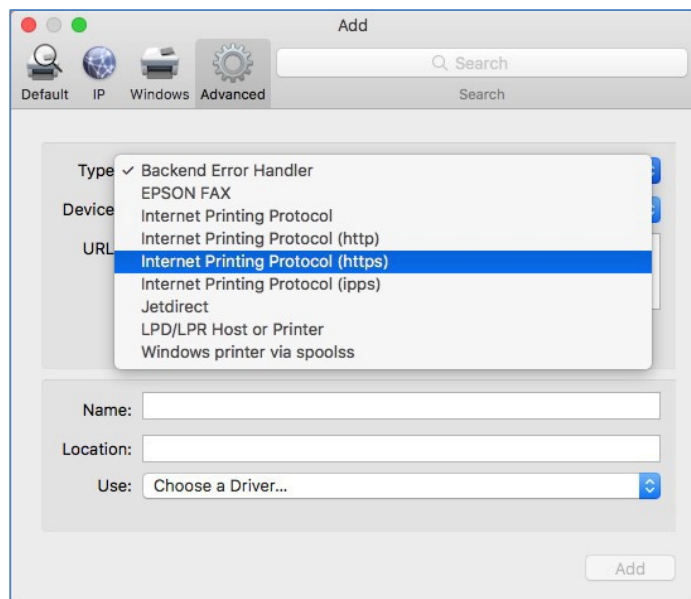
Add

Default IP Windows Advanced

Search

Search

Type ✓ Backend Error Handler
Device EPSON FAX
URL Internet Printing Protocol
Internet Printing Protocol (http)
Internet Printing Protocol (https)
Internet Printing Protocol (ipps)
Jetdirect
LPD/LPR Host or Printer
Windows printer via spoolss

Name:

Location:

Use: Choose a Driver...

Add